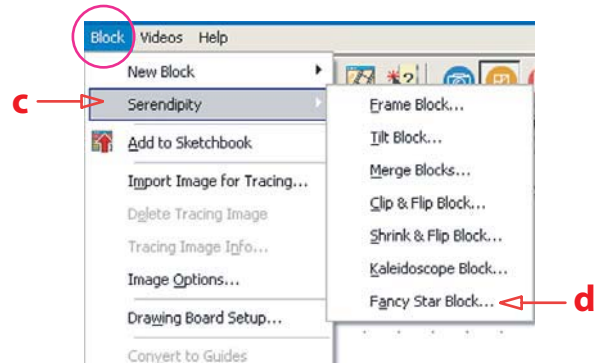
Block Videos Help

New Block

c

Serendipity

Add to Sketchbook

Import Image for Tracing...

Delete Tracing Image

Tracing Image Info...

Image Options...

Drawing Board Setup...

Convert to Guides

Frame Block...

Tilt Block...

Merge Blocks...

Clip & Flip Block...

Shrink & Flip Block...

Kaleidoscope Block...

Fancy Star Block...

d